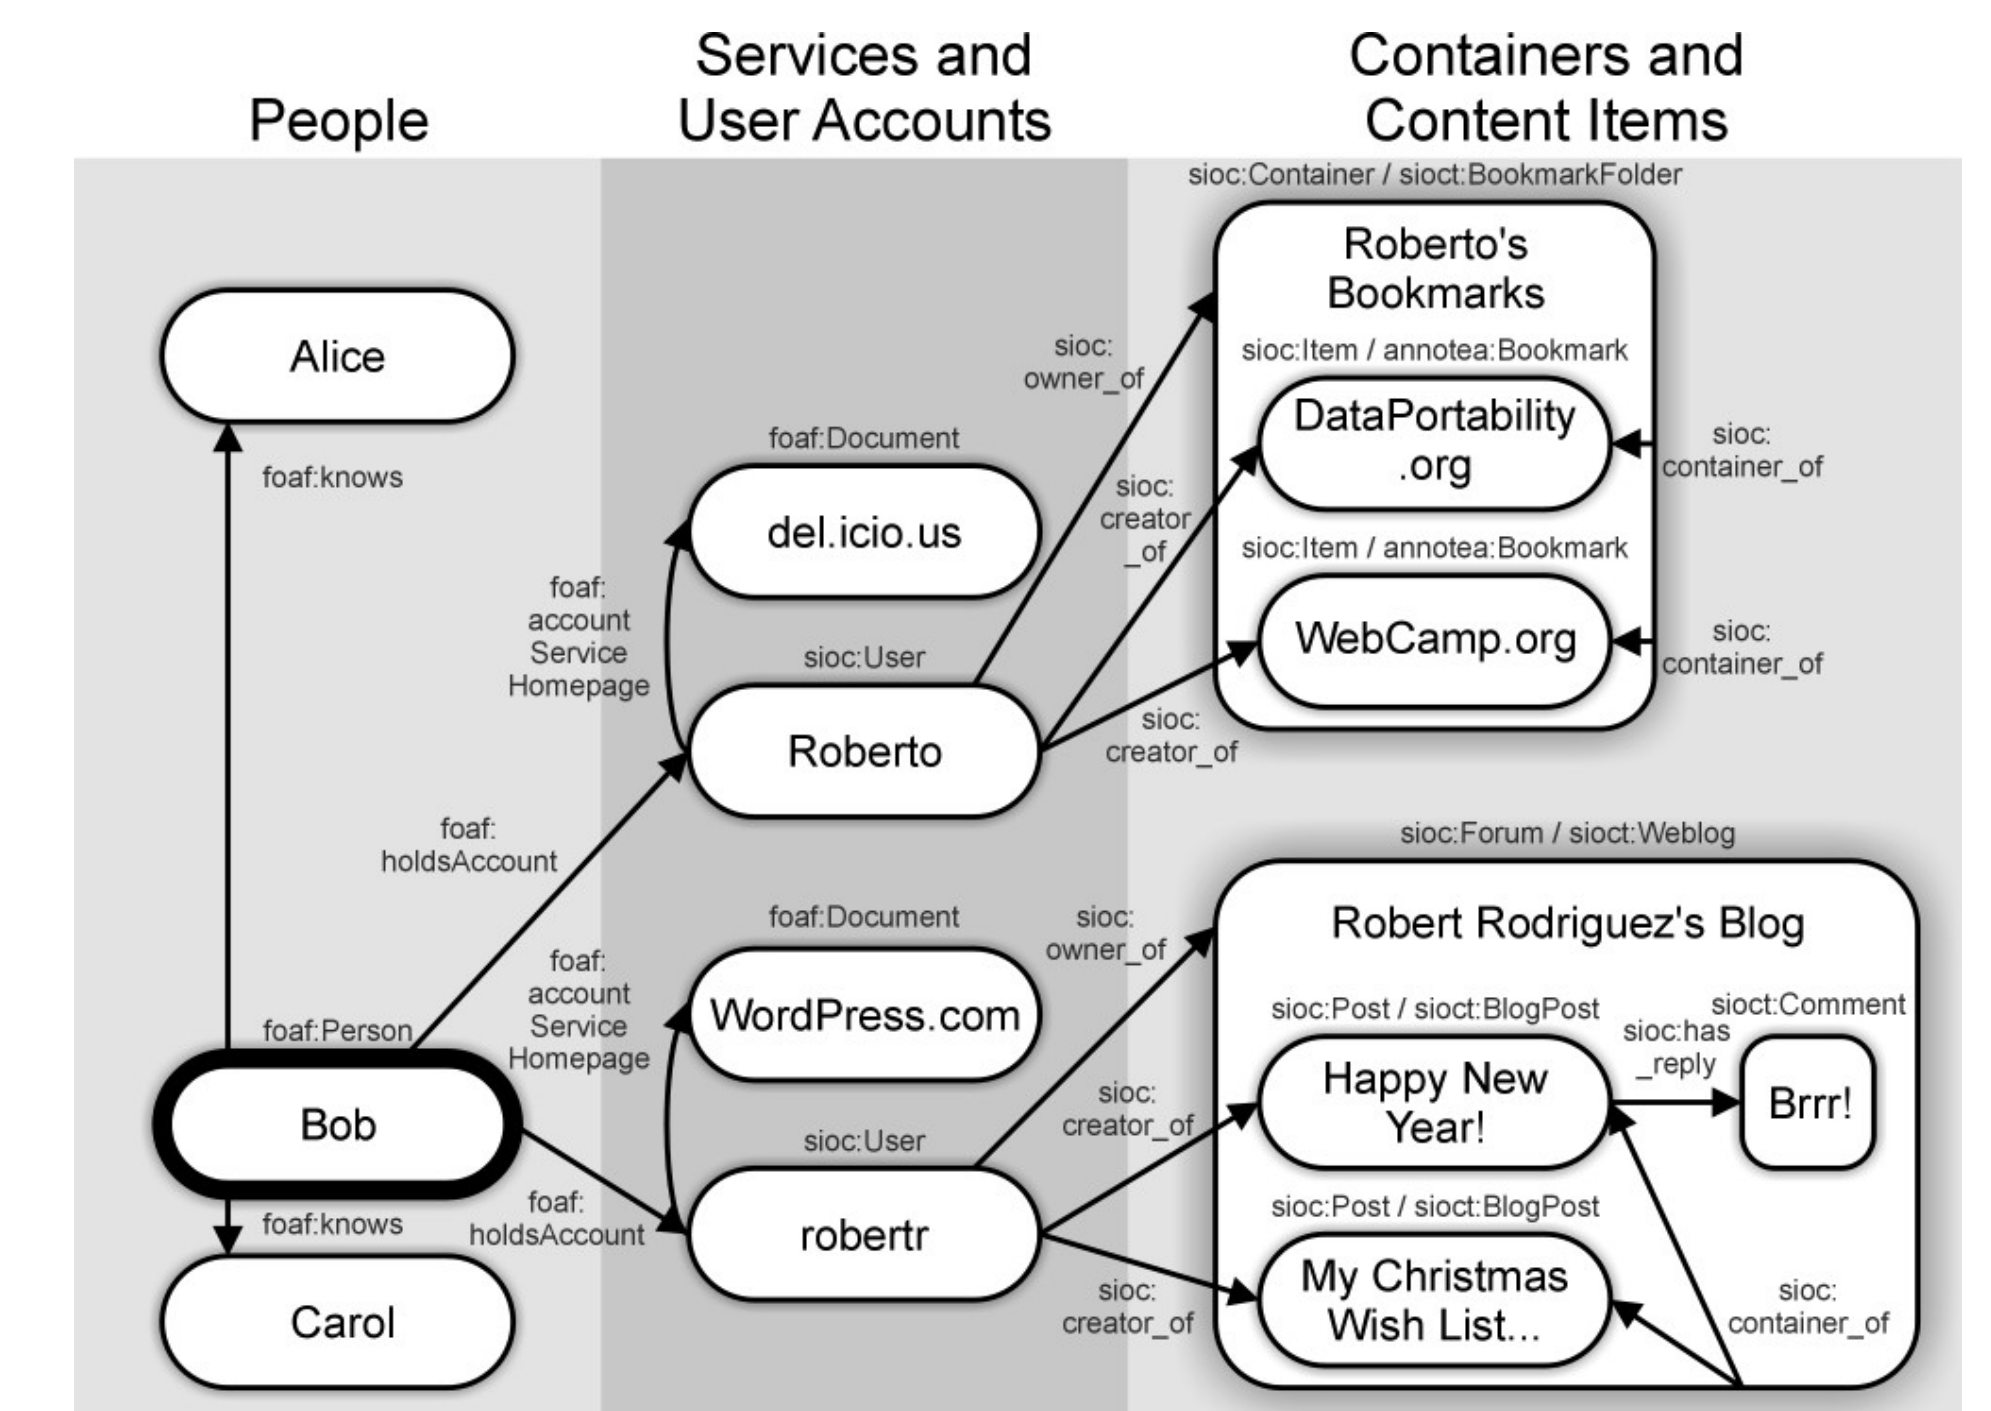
People

Services and User Accounts

Containers and Content Items

sioc:Container / sioct:BookmarkFolder

Roberto's Bookmarks

Alice

sioc: owner_of

sioc:Item / annotea:Bookmark

DataPortability .org

sioc: container_of

foaf:Document

foaf:knows

del.icio.us

sioc: creator _of

sioc:Item / annotea:Bookmark

foaf: account Service Homepage

sioc:User

WebCamp.org

sioc: container_of

Roberto

sioc: creator_of

foaf: holdsAccount

sioc:Forum / sioct:Weblog

foaf:Document

sioc: owner_of

Robert Rodriguez's Blog

foaf: account Service Homepage

WordPress.com

sioc:Post / sioct:BlogPost

sioct:Comment

sioc:has _reply

foaf:Person

Happy New Year!

Brrr!

Bob

sioc:User

sioc: creator_of

foaf: holdsAccount

sioc:Post / sioct:BlogPost

foaf:knows

robertr

My Christmas Wish List...

sioc: container_of

Carol

sioc: creator_of